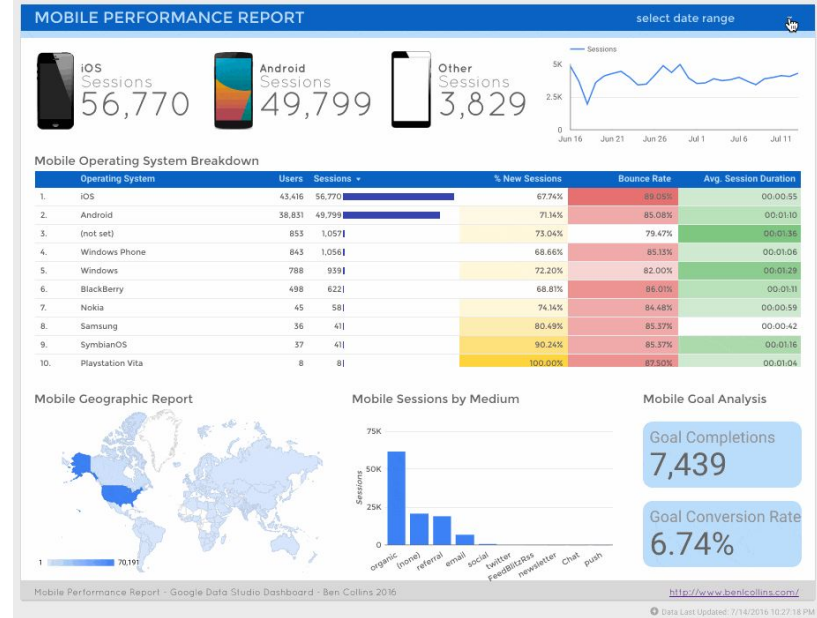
MOBILE PERFORMANCE REPORT

select date range

iOS
Sessions
56,770

Android
Sessions
49,799

Other
Sessions
3,829

Sessions

5K
2.5K
0

Jun 16 Jun 21 Jun 26 Jul 1 Jul 6 Jul 11

Mobile Operating System Breakdown

| | Operating System | Users | Sessions ▾ | % New Sessions | Bounce Rate | Avg. Session Duration |
|---|---|---|---|---|---|---|
| 1. | iOS | 43,416 | 56,770 | 67.74% | 89.05% | 00:00:55 |
| 2. | Android | 38,831 | 49,799 | 71.14% | 85.08% | 00:01:10 |
| 3. | (not set) | 853 | 1,057 | 73.04% | 79.47% | 00:01:36 |
| 4. | Windows Phone | 843 | 1,056 | 68.66% | 85.13% | 00:01:06 |
| 5. | Windows | 788 | 939 | 72.20% | 82.00% | 00:01:29 |
| 6. | BlackBerry | 498 | 622 | 68.81% | 86.01% | 00:01:11 |
| 7. | Nokia | 45 | 58 | 74.14% | 84.48% | 00:00:59 |
| 8. | Samsung | 36 | 41 | 80.49% | 85.37% | 00:00:42 |
| 9. | SymbianOS | 37 | 41 | 90.24% | 85.37% | 00:01:16 |
| 10. | Playstation Vita | 8 | 8 | 100.00% | 87.50% | 00:01:04 |

Mobile Geographic Report

1 70,191

Mobile Sessions by Medium

75K
50K
25K
0
Sessions

organic (none) referral email social twitter FeedBlitzRss newsletter Chat push

Mobile Goal Analysis

Goal Completions
7,439

Goal Conversion Rate
6.74%

Mobile Performance Report - Google Data Studio Dashboard - Ben Collins 2016

http://www.benlcollins.com/

Data Last Updated: 7/14/2016 10:27:18 PM